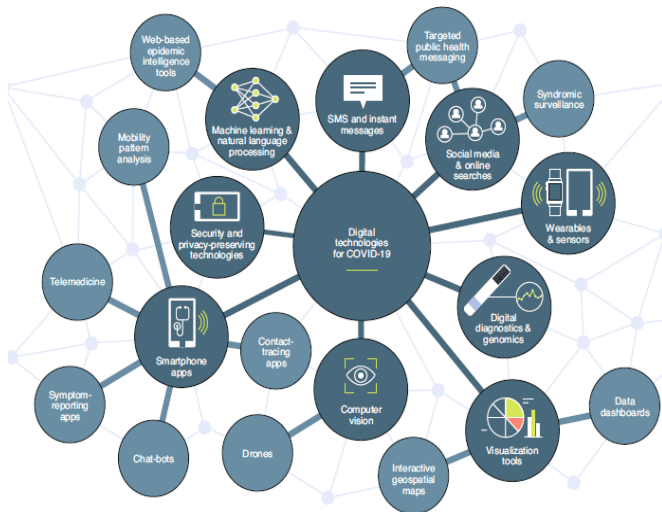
Web-based epidemic intelligence tools

Targeted public health messaging

Syndromic surveillance

Mobility pattern analysis

Machine learning & natural language processing

SMS and instant messages

Social media & online searches

Security and privacy-preserving technologies

Digital technologies for COVID-19

Wearables & sensors

Telemedicine

Digital diagnostics & genomics

Smartphone apps

Contact-tracing apps

Symptom-reporting apps

Computer vision

Data dashboards

Chat-bots

Drones

Interactive geospatial maps

Visualization tools